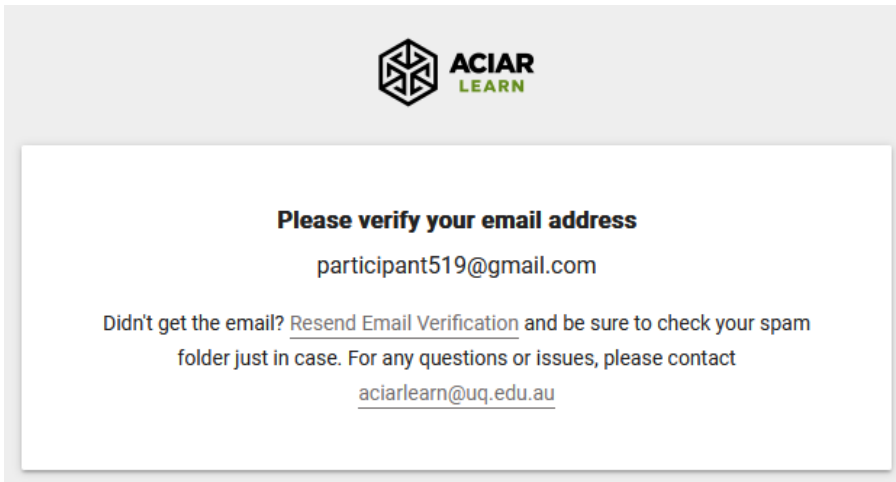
ACIAR
LEARN

Please verify your email address

participant519@gmail.com

Didn't get the email? Resend Email Verification and be sure to check your spam folder just in case. For any questions or issues, please contact aciarlearn@uq.edu.au